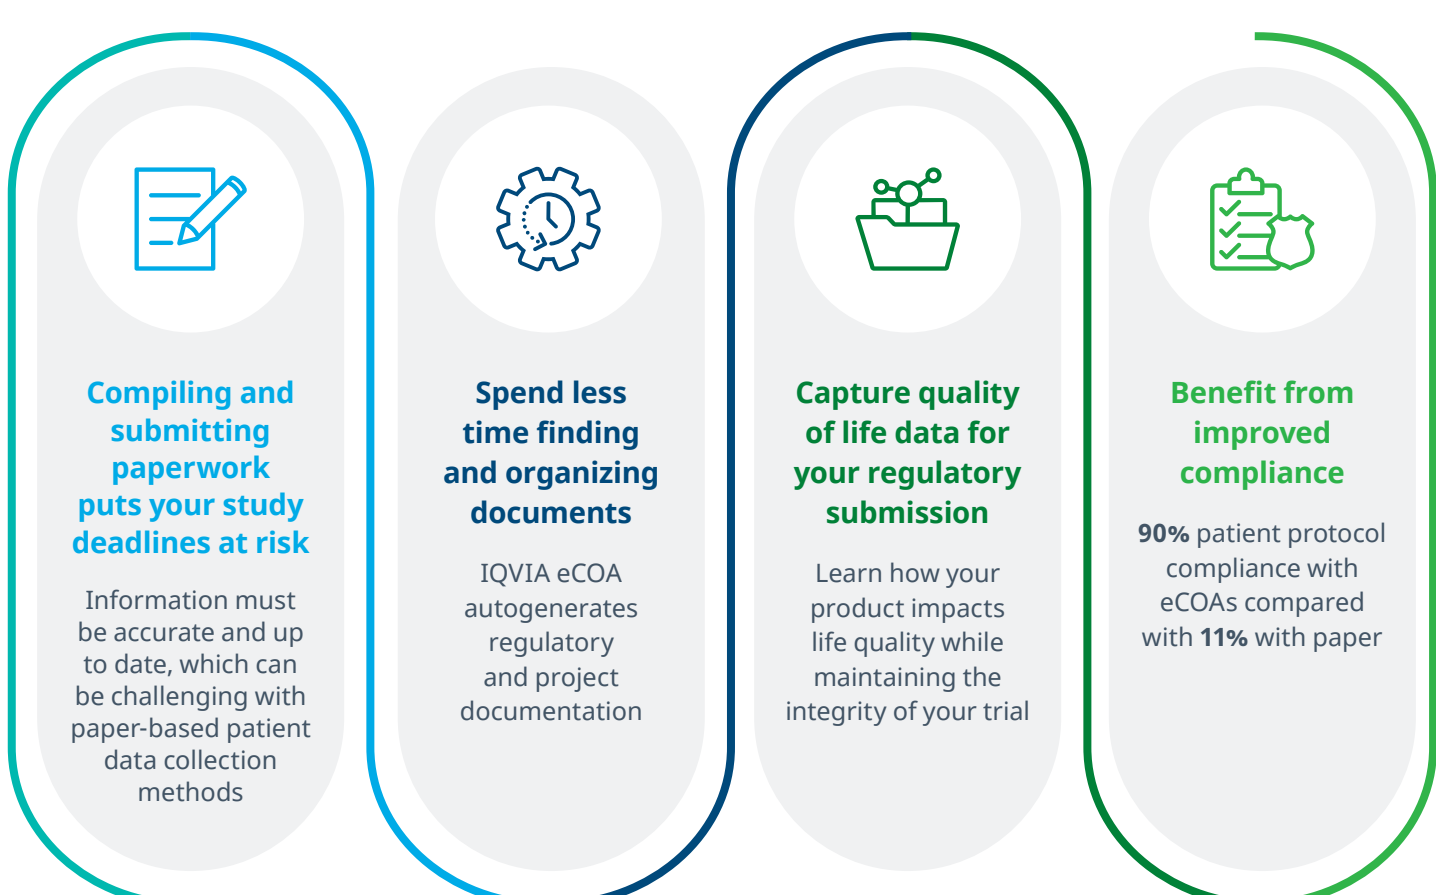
Compiling and submitting paperwork puts your study deadlines at risk

Information must be accurate and up to date, which can be challenging with paper-based patient data collection methods

Spend less time finding and organizing documents

IQVIA eCOA autogenerates regulatory and project documentation

Capture quality of life data for your regulatory submission

Learn how your product impacts life quality while maintaining the integrity of your trial

Benefit from improved compliance

90% patient protocol compliance with eCOAs compared with 11% with paper